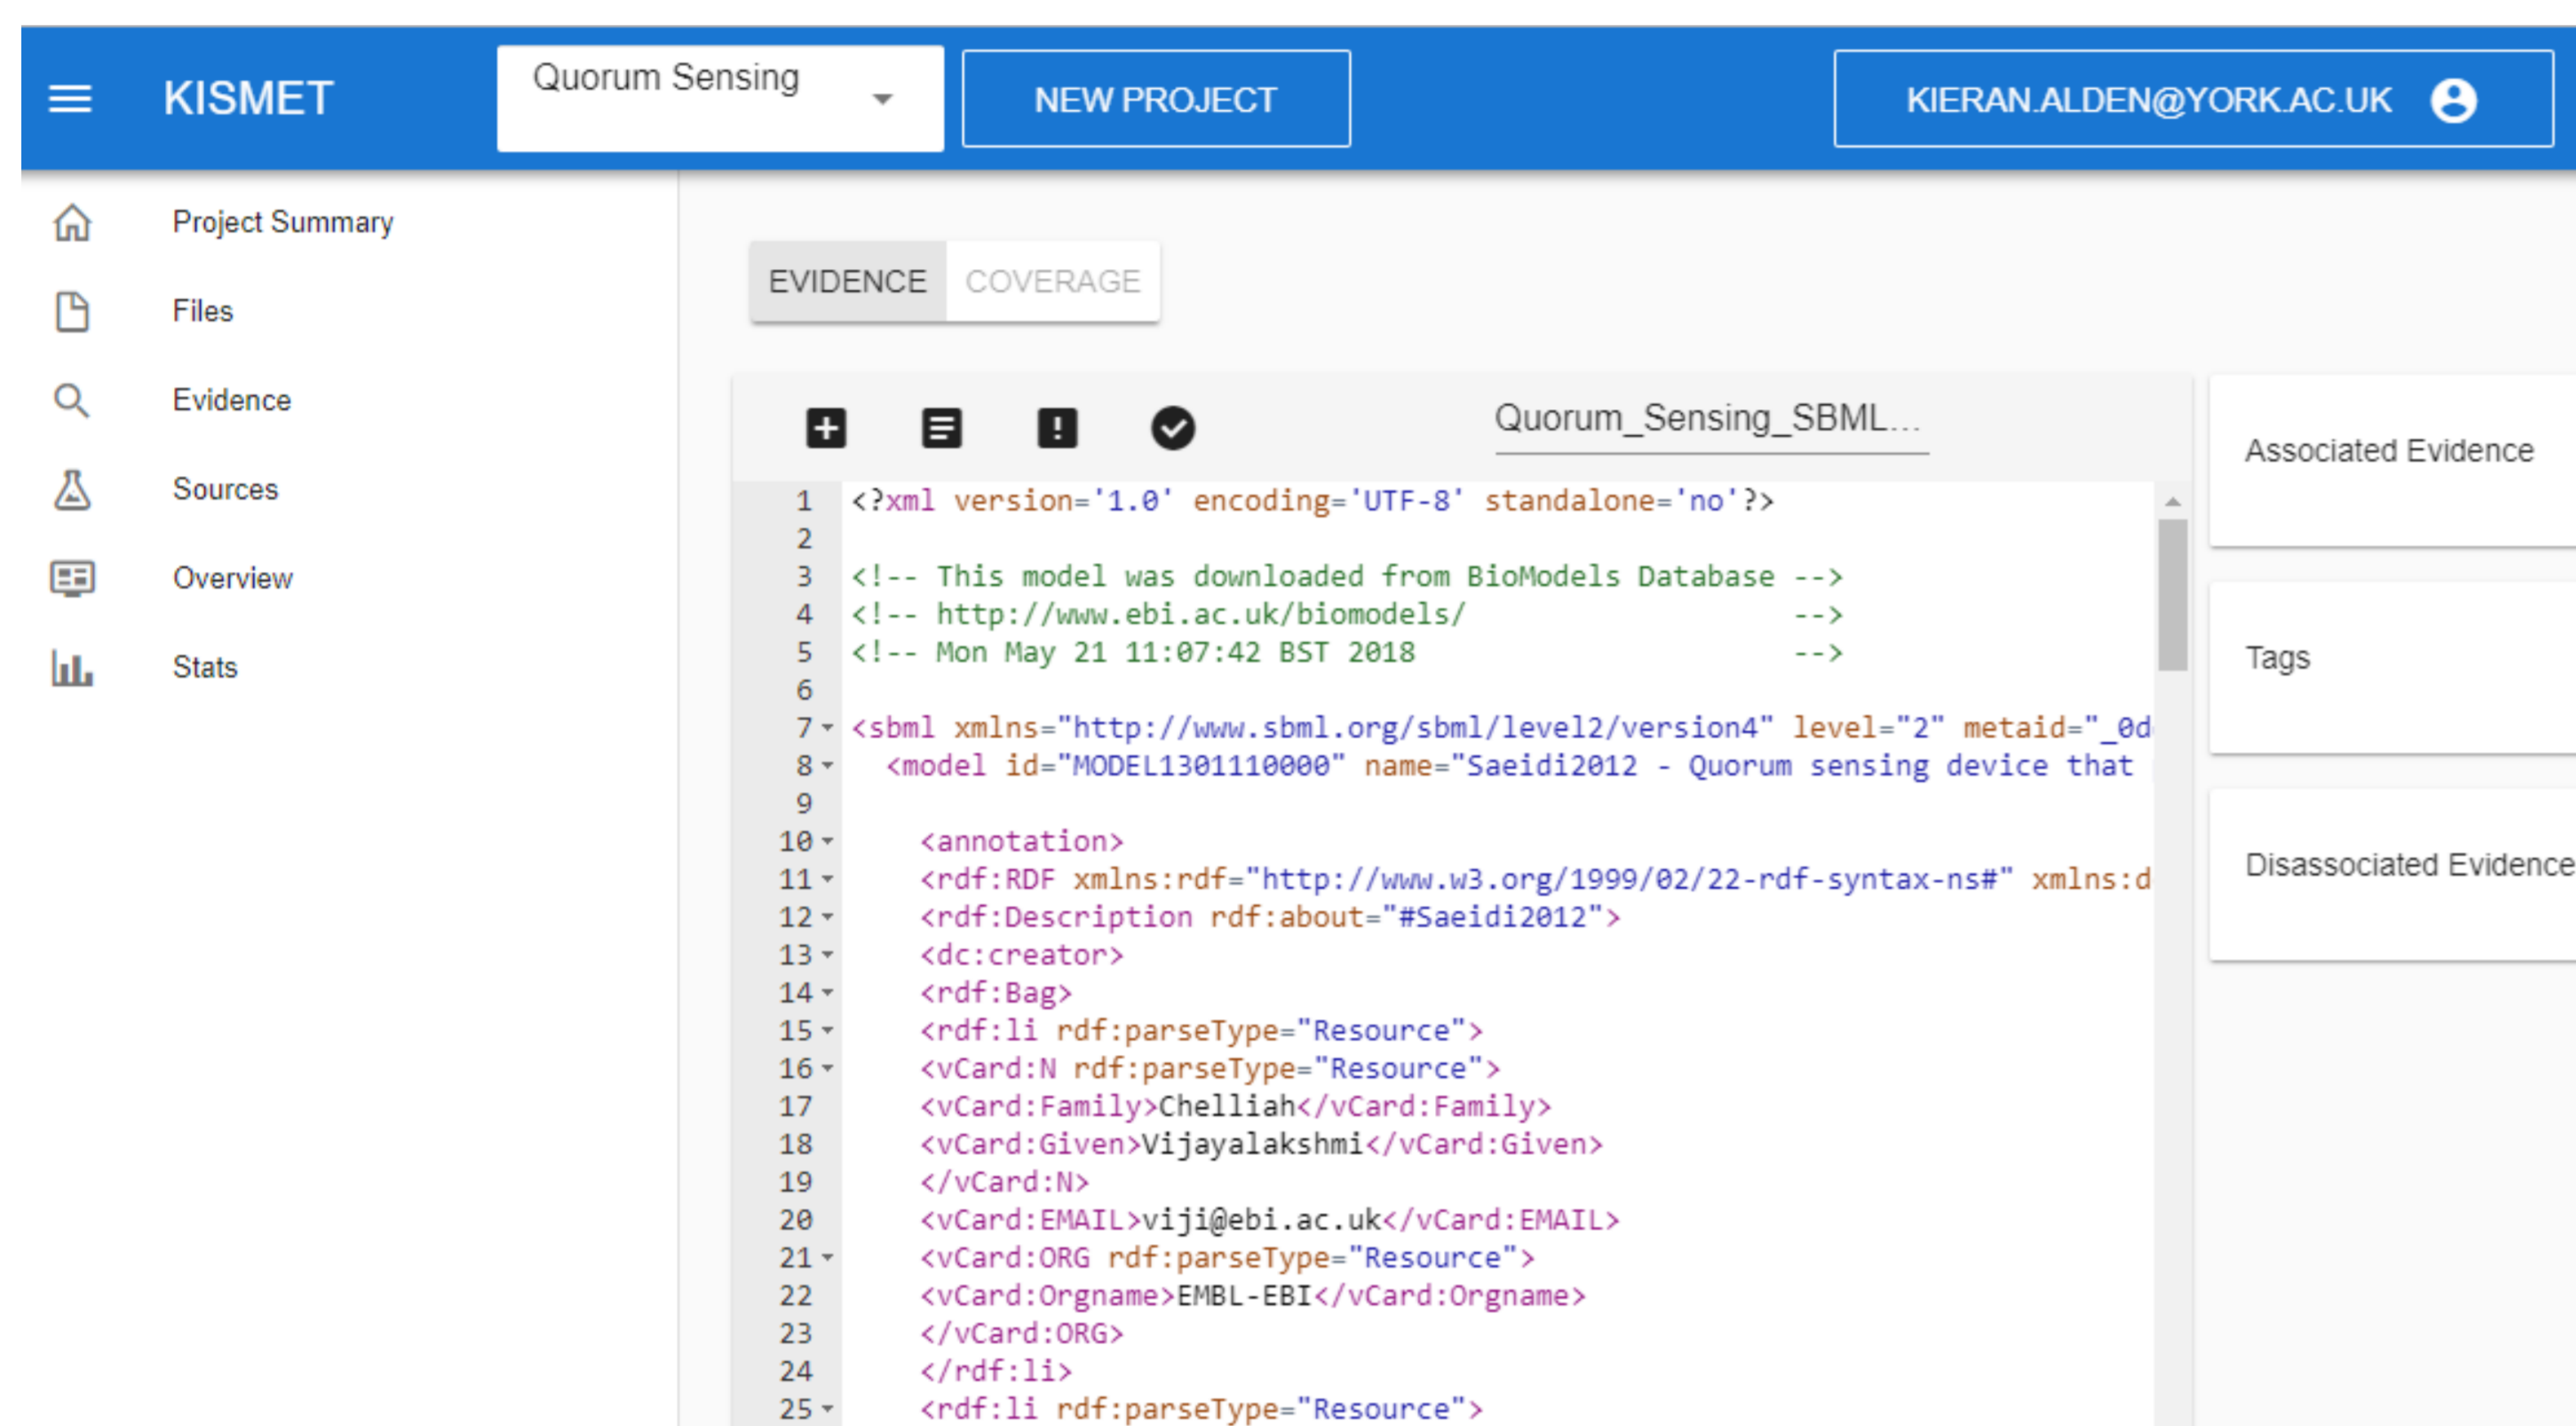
KISMET

Quorum Sensing

NEW PROJECT

KIERAN.ALDEN@YORK.AC.UK

Project Summary

Files

Evidence

Sources

Overview

Stats

EVIDENCE COVERAGE

Quorum_Sensing_SBML...

1 <?xml version='1.0' encoding='UTF-8' standalone='no'?>
2
3 <!-- This model was downloaded from BioModels Database -->
4 <!-- http://www.ebi.ac.uk/biomodels/ -->
5 <!-- Mon May 21 11:07:42 BST 2018 -->
6
7 <sbml xmlns="http://www.sbml.org/sbml/level2/version4" level="2" metaid="_0d
8 <model id="MODEL1301110000" name="Saeidi2012 - Quorum sensing device that
9
10 <annotation>
11 <rdf:RDF xmlns:rdf="http://www.w3.org/1999/02/22-rdf-syntax-ns#" xmlns:d
12 <rdf:Description rdf:about="#Saeidi2012">
13 <dc:creator>
14 <rdf:Bag>
15 <rdf:li rdf:parseType="Resource">
16 <vCard:N rdf:parseType="Resource">
17 <vCard:Family>Chelliah</vCard:Family>
18 <vCard:Given>Vijayalakshmi</vCard:Given>
19 </vCard:N>
20 <vCard:EMAIL>viji@ebi.ac.uk</vCard:EMAIL>
21 <vCard:ORG rdf:parseType="Resource">
22 <vCard:Orgname>EMBL-EBI</vCard:Orgname>
23 </vCard:ORG>
24 </rdf:li>
25 <rdf:li rdf:parseType="Resource">

Associated Evidence

Tags

Disassociated Evidence